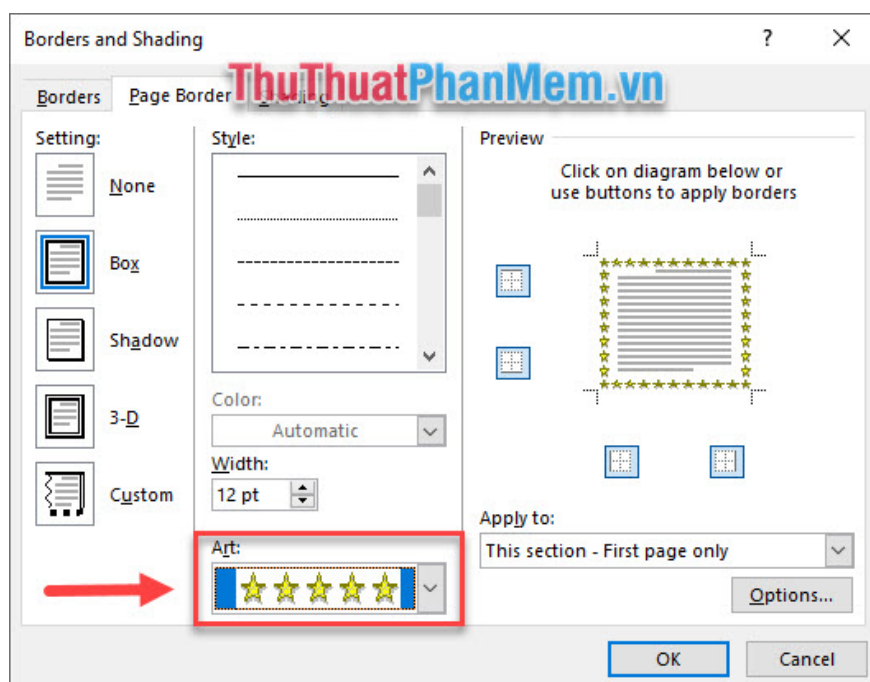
Borders and Shading

?

Borders

Page Border

ThuThuatPhanMem.vn

Setting:

None

Box

Shadow

3-D

Custom

Style:

Color:

Automatic

Width:

12 pt

Art:

Preview

Click on diagram below or use buttons to apply borders

Apply to:

This section - First page only

Options...

OK

Cancel